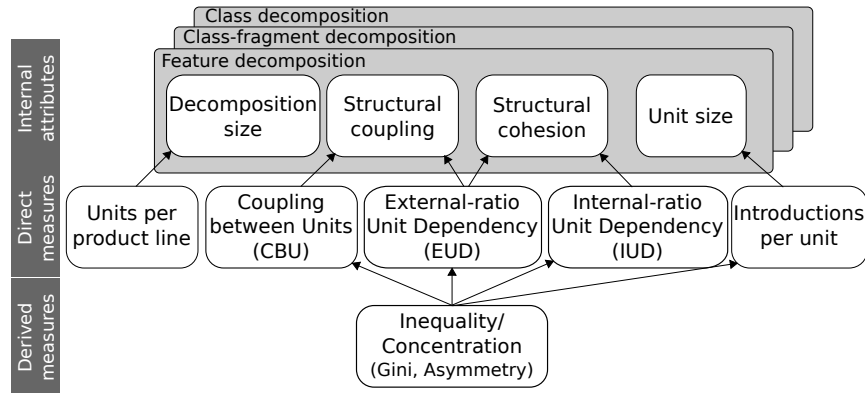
Internal attributes

Direct measures

Derived measures

Class decomposition

Class-fragment decomposition

Feature decomposition

Decomposition size

Structural coupling

Structural cohesion

Unit size

Units per product line

Coupling between Units (CBU)

External-ratio Unit Dependency (EUD)

Internal-ratio Unit Dependency (IUD)

Introductions per unit

Inequality/ Concentration (Gini, Asymmetry)